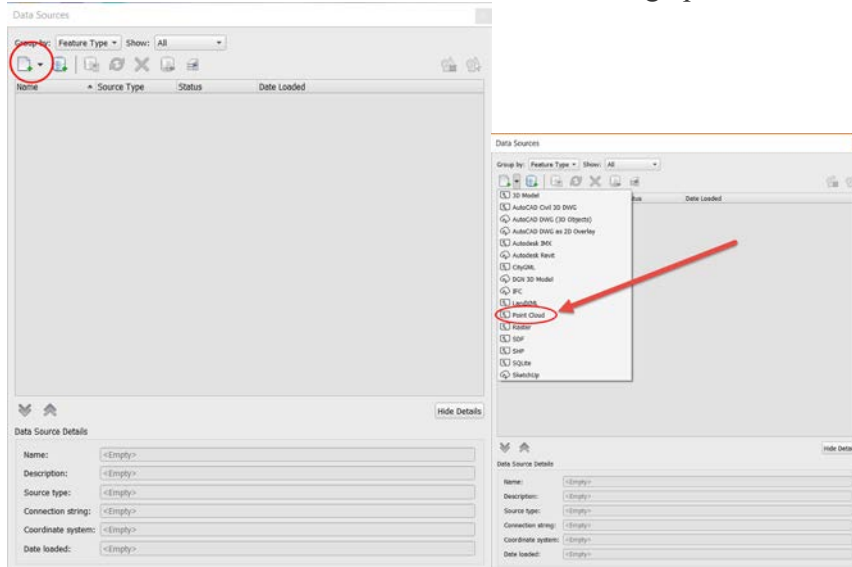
Data Sources

Group by: Feature Type Show: All

| Name | Source Type | Status | Date Loaded |
|---|---|---|---|

Hide Details

Data Source Details

Name: <Empty>
Description: <Empty>
Source type: <Empty>
Connection string: <Empty>
Coordinate system: <Empty>
Date loaded: <Empty>

Data Sources

Group by: Feature Type Show: All

3D Model
AutoCAD Civil 3D DWG
AutoCAD DWG (3D Objects)
AutoCAD DWG as 2D Overlay
Autodesk IMX
Autodesk Revit
CityGML
DGN 3D Model
IFC
LandXML
Point Cloud
Raster
SDF
SHP
SQLite
SketchUp

tus
Date Loaded

Hide Deta

Data Source Details

Name: <Empty>
Description: <Empty>
Source type: <Empty>
Connection string: <Empty>
Coordinate system: <Empty>
Date loaded: <Empty>